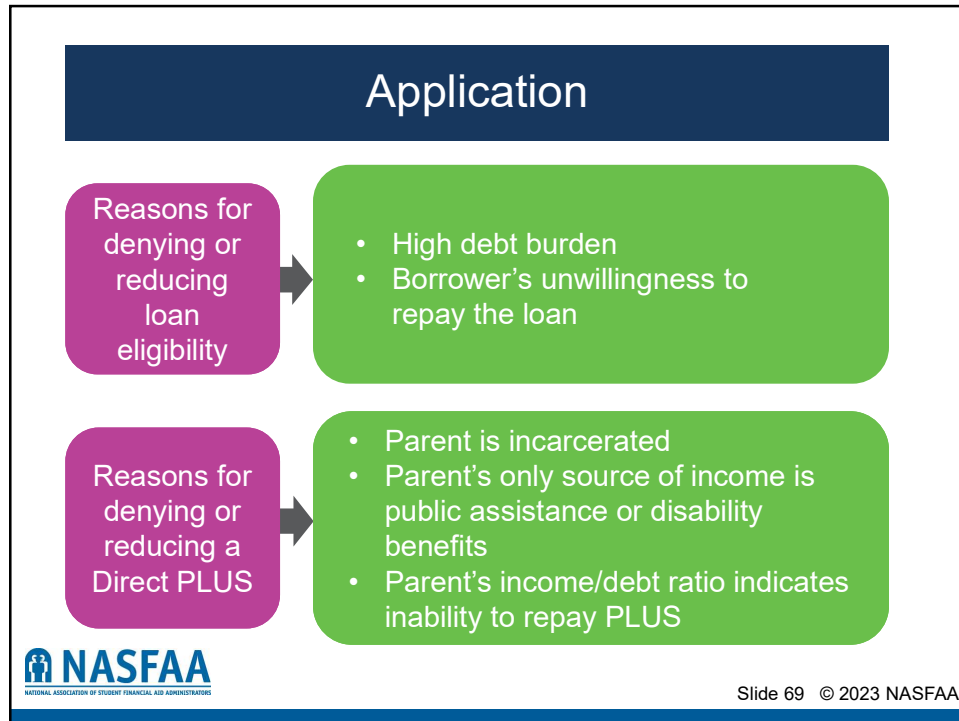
Application

Reasons for denying or reducing loan eligibility

- High debt burden
- Borrower's unwillingness to repay the loan

Reasons for denying or reducing a Direct PLUS

- Parent is incarcerated
- Parent's only source of income is public assistance or disability benefits
- Parent's income/debt ratio indicates inability to repay PLUS

NASFAA
NATIONAL ASSOCIATION OF STUDENT FINANCIAL AID ADMINISTRATORS

Slide 69 © 2023 NASFAA